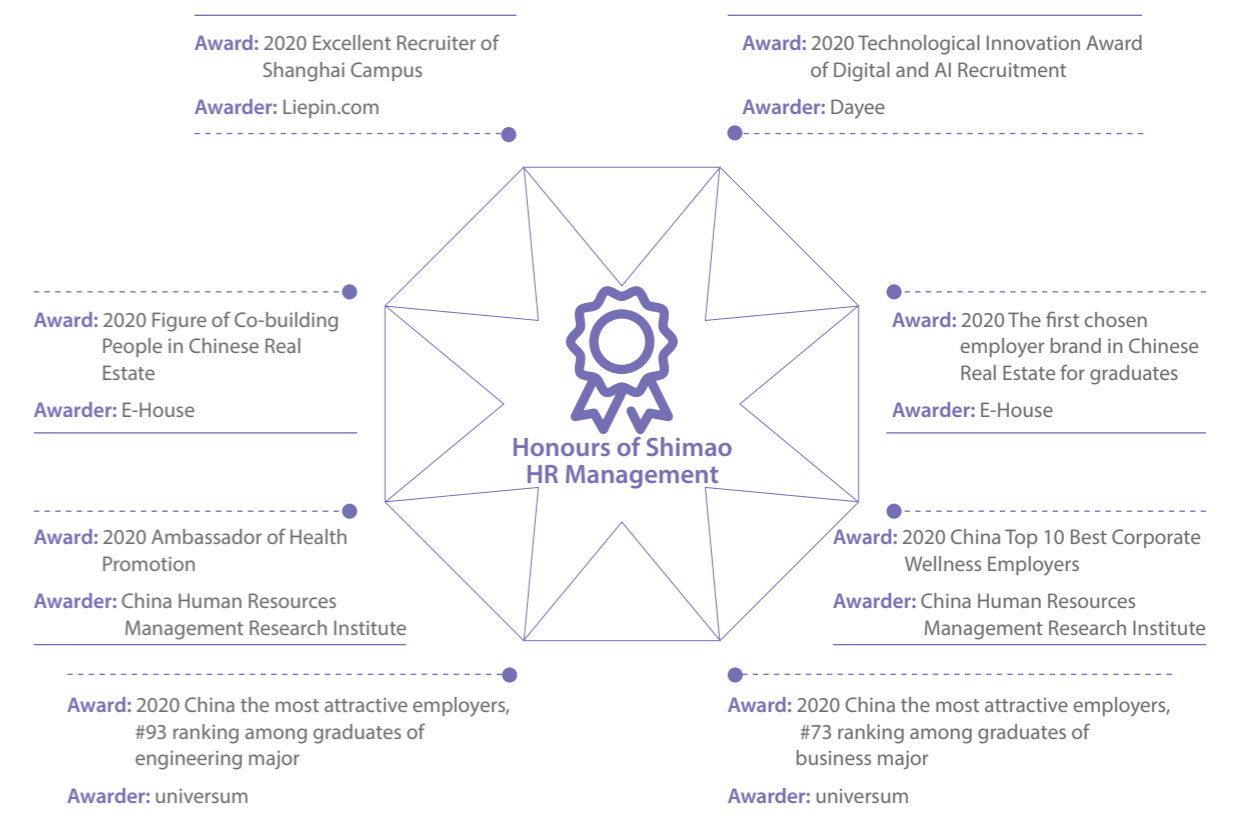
Award: 2020 Excellent Recruiter of Shanghai Campus

Awarder: Liepin.com

Award: 2020 Technological Innovation Award of Digital and AI Recruitment

Awarder: Dayee

Award: 2020 Figure of Co-building People in Chinese Real Estate

Awarder: E-House

Honours of Shimao HR Management

Award: 2020 The first chosen employer brand in Chinese Real Estate for graduates

Awarder: E-House

Award: 2020 Ambassador of Health Promotion

Awarder: China Human Resources Management Research Institute

Award: 2020 China Top 10 Best Corporate Wellness Employers

Awarder: China Human Resources Management Research Institute

Award: 2020 China the most attractive employers, #93 ranking among graduates of engineering major

Awarder: universum

Award: 2020 China the most attractive employers, #73 ranking among graduates of business major

Awarder: universum